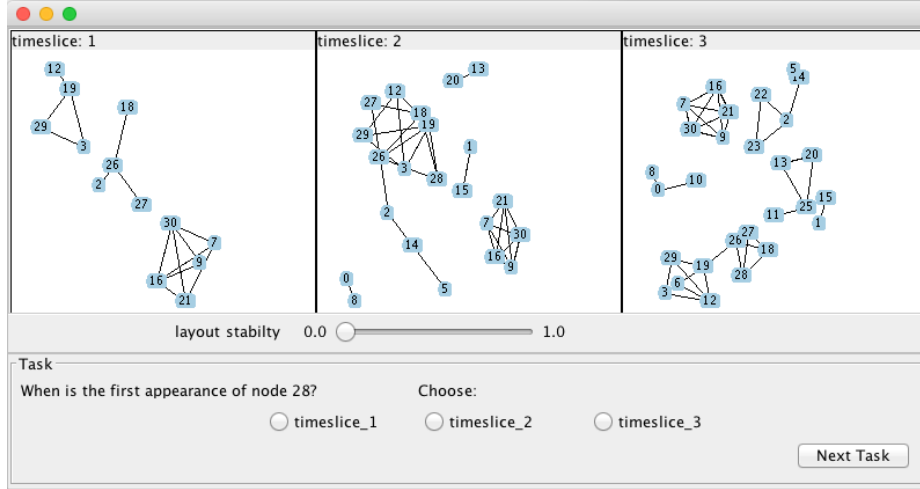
timeslice: 1

12
19
29
3
18
26
2
27
30
7
9
16
21

timeslice: 2

20
13
12
27
18
19
29
26
3
28
1
15
2
14
21
7
30
16
9
0
8
5

timeslice: 3

5
14
16
7
21
30
9
22
2
23
13
20
8
0
10
15
11
25
1
27
26
18
29
19
28
6
3
12

layout stabilty 0.0 1.0

Task
When is the first appearance of node 28?
Choose:
timeslice_1
timeslice_2
timeslice_3
Next Task